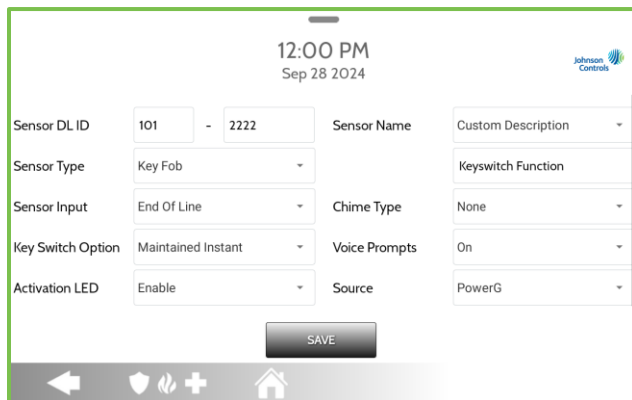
12:00 PM
Sep 28 2024

Johnson Controls

Sensor DL ID 101 - 2222
Sensor Name Custom Description
Sensor Type Key Fob
Keyswitch Function
Sensor Input End Of Line
Chime Type None
Key Switch Option Maintained Instant
Voice Prompts On
Activation LED Enable
Source PowerG

SAVE